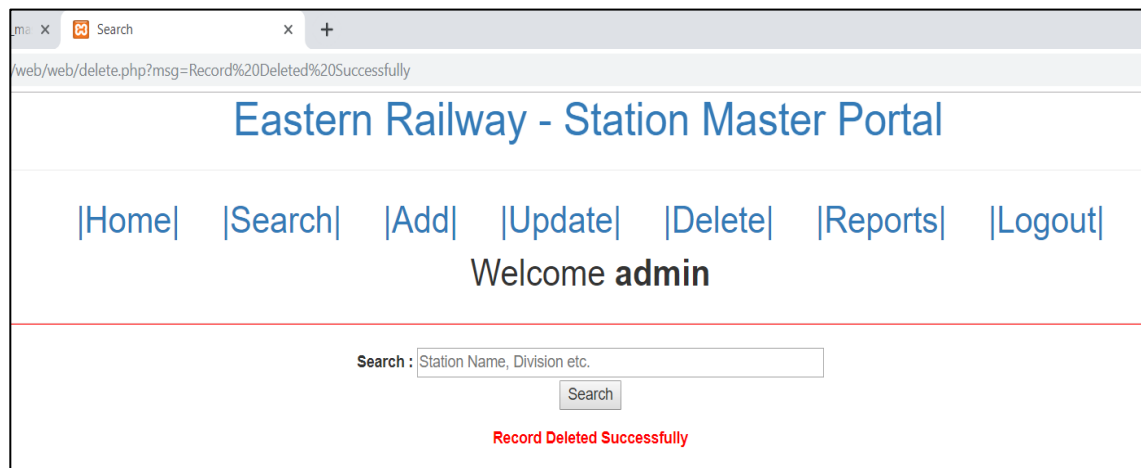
_ma ×
Search ×
+
/web/web/delete.php?msg=Record%20Deleted%20Successfully

Eastern Railway - Station Master Portal

|Home| |Search| |Add| |Update| |Delete| |Reports| |Logout|

Welcome **admin**

**Search :** Station Name, Division etc.

Search

**Record Deleted Successfully**